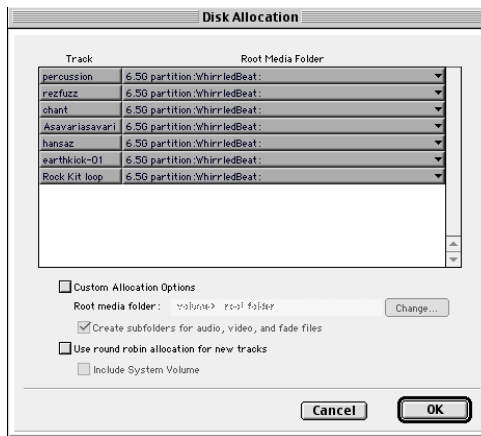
Disk Allocation

| Track | Root Media Folder |
|---|---|
| percussion | 6.5G partition:WhirrledBeat: |
| rezfuzz | 6.5G partition:WhirrledBeat: |
| chant | 6.5G partition:WhirrledBeat: |
| Asavariasavari | 6.5G partition:WhirrledBeat: |
| hansaz | 6.5G partition:WhirrledBeat: |
| earthkick-01 | 6.5G partition:WhirrledBeat: |
| Rock Kit loop | 6.5G partition:WhirrledBeat: |

Custom Allocation Options

Root media folder: volume> root folder Change...

Create subfolders for audio, video, and fade files

Use round robin allocation for new tracks

Include System Volume

Cancel OK